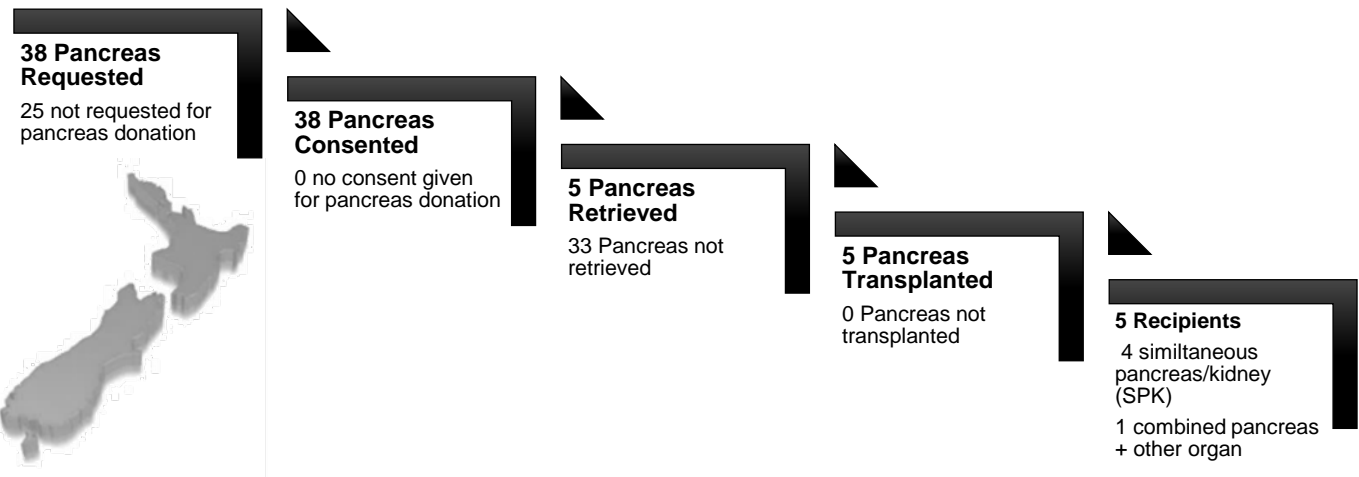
**38 Pancreas Requested**

25 not requested for pancreas donation

**38 Pancreas Consented**

0 no consent given for pancreas donation

**5 Pancreas Retrieved**

33 Pancreas not retrieved

**5 Pancreas Transplanted**

0 Pancreas not transplanted

**5 Recipients**

4 similtaneous pancreas/kidney (SPK)

1 combined pancreas + other organ